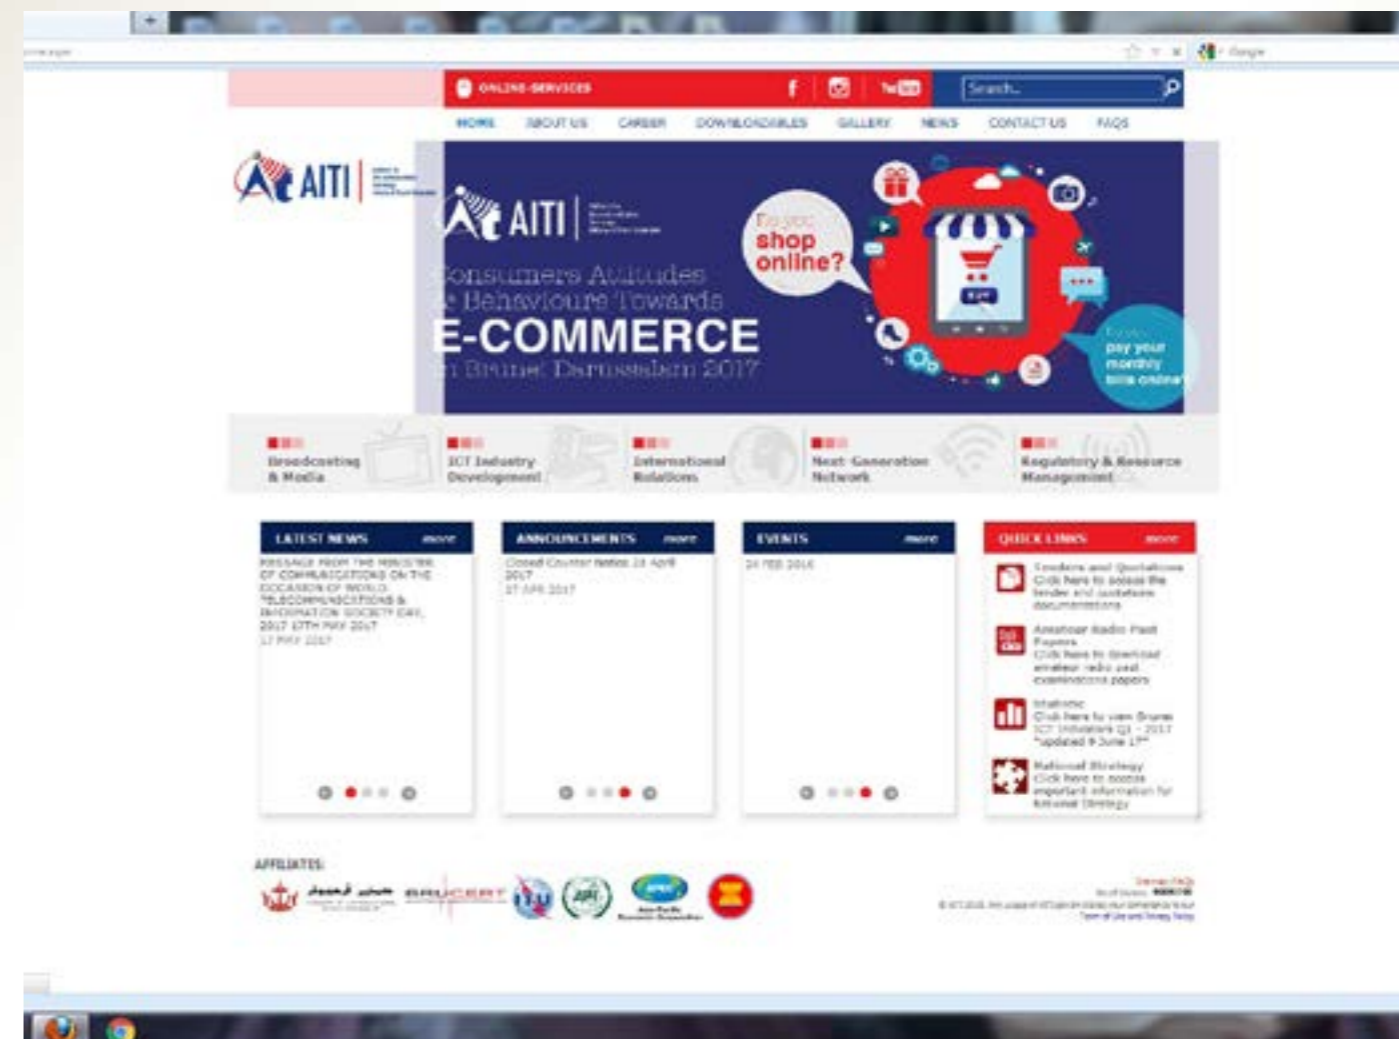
ONLINE SERVICES

Search...

HOME ABOUT US CAREER DOWNLOADABLES GALLERY NEWS CONTACT US FAQS

AITI

AITI

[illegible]onsumers Attitudes
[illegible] Behaviours Towards
E-COMMERCE
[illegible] Brunei Darussalam 2017

Do you shop online?

Do you pay your monthly bills online?

Broadcasting & Media

ICT Industry Development

International Relations

Next Generation Network

Regulatory & Resource Management

LATEST NEWS more

MESSAGE FROM THE MINISTER OF COMMUNICATIONS ON THE OCCASION OF WORLD TELECOMMUNICATIONS & INFORMATION SOCIETY DAY, 2017 17TH MAY 2017
17 MAY 2017

ANNOUNCEMENTS more

Closed Counter Notice 24 April 2017
17 APR 2017

EVENTS more

24 FEB 2016

QUICK LINKS more

Tenders and Quotations
Click here to access the tender and quotations documentations

Amateur Radio Past Papers
Click here to download amateur radio past examinations papers

Statistic
Click here to view Brunei ICT Indicators Q1 - 2017 *updated 9 June 17*

National Strategy
Click here to access important information for National Strategy

AFFILIATES

BRUCERT

ITU

APT

APEC

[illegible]